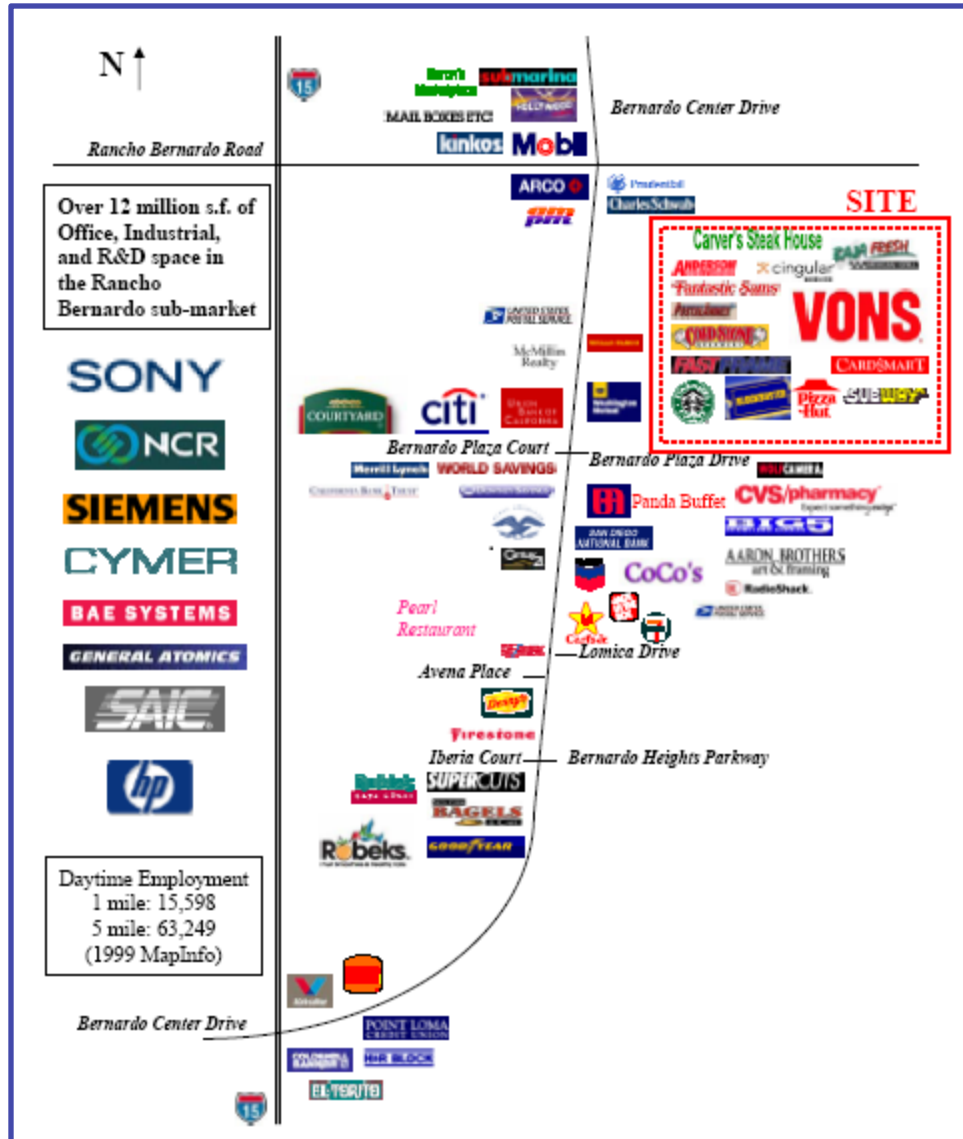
N

15

Baron's Marketplace

submarina

Hollywood Video

MAIL BOXES ETC

kinkos

Mobil

Bernardo Center Drive

Rancho Bernardo Road

ARCO

ampm

Prudential

Charles Schwab

SITE

Over 12 million s.f. of Office, Industrial, and R&D space in the Rancho Bernardo sub-market

Carver's Steak House

BAJA FRESH

ANDERSON

cingular

Fantastic Sams

VONS

COLDSTONE

FASTFRAME

CARDSMART

SUBWAY

Pizza Hut

BLOCKBUSTER

UNITED STATES POSTAL SERVICE

McMillin Realty

SONY

NCR

SIEMENS

CYMER

BAE SYSTEMS

GENERAL ATOMICS

SAIC

hp

COURTYARD

citi

UNION BANK OF CALIFORNIA

Washington Mutual

Bernardo Plaza Court

Bernardo Plaza Drive

Merrill Lynch

WORLD SAVINGS

WOLF CAMERA

Panda Buffet

CVS/pharmacy

BIG 5

SAN DIEGO NATIONAL BANK

CoCo's

AARON BROTHERS art & framing

RadioShack

Pearl Restaurant

Carl's Jr.

Lomica Drive

Avena Place

Denny's

Firestone

Iberia Court

Bernardo Heights Parkway

SUPERCUTS

BAGELS

GOODYEAR

Robeks

Daytime Employment
1 mile: 15,598
5 mile: 63,249
(1999 MapInfo)

Bernardo Center Drive

POINT LOMA CREDIT UNION

H&R BLOCK

COLDWELL BANKER

EL TORITO

15